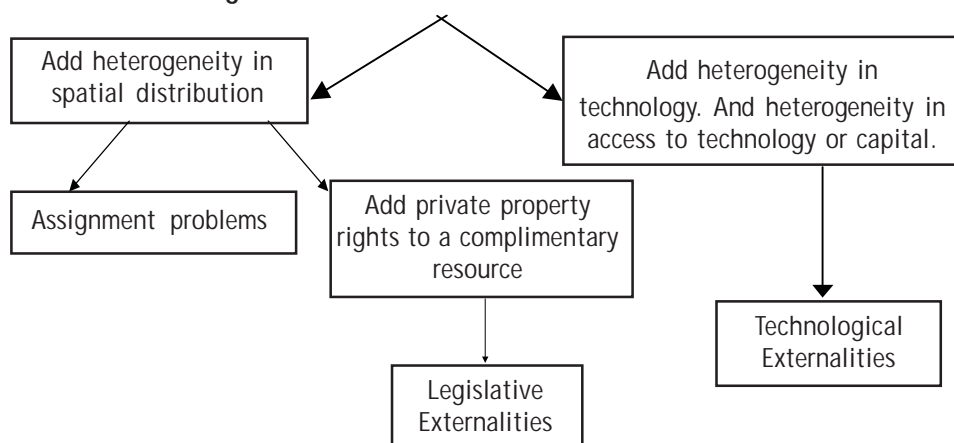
Add heterogeneity in spatial distribution

Add heterogeneity in technology. And heterogeneity in access to technology or capital.

Assignment problems

Add private property rights to a complimentary resource

Technological Externalities

Legislative Externalities